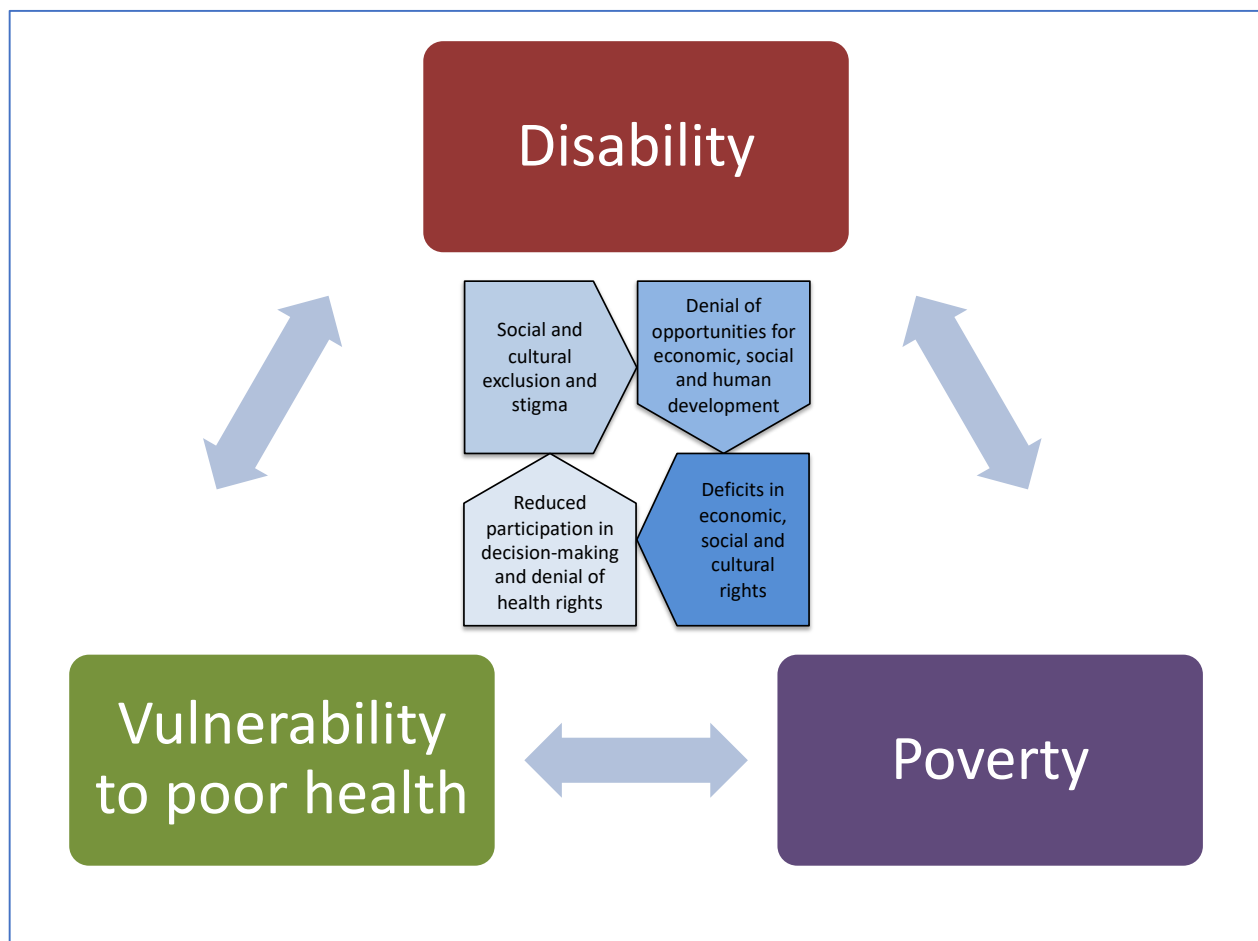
Disability

Social and cultural exclusion and stigma

Denial of opportunities for economic, social and human development

Reduced participation in decision-making and denial of health rights

Deficits in economic, social and cultural rights

Vulnerability to poor health

Poverty